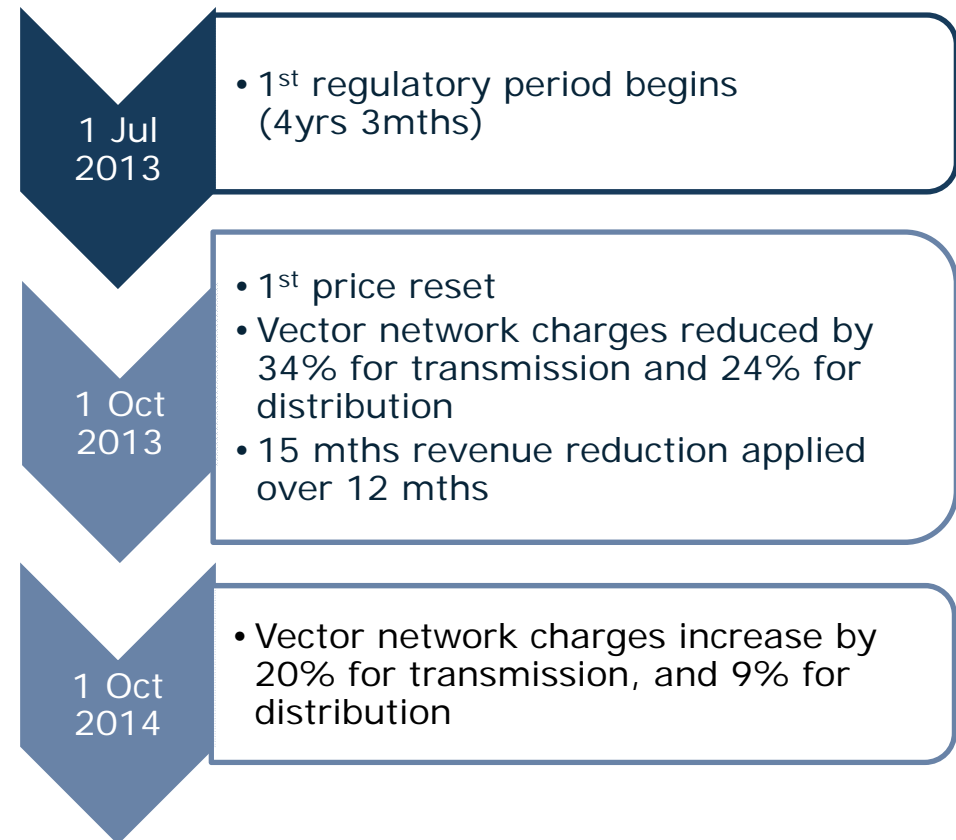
1 Jul 2013

• 1$^{st}$ regulatory period begins (4yrs 3mths)

1 Oct 2013

• 1$^{st}$ price reset
• Vector network charges reduced by 34% for transmission and 24% for distribution
• 15 mths revenue reduction applied over 12 mths

1 Oct 2014

• Vector network charges increase by 20% for transmission, and 9% for distribution